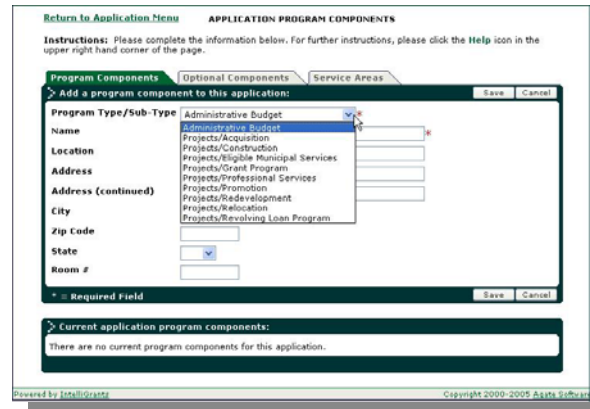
Return to Application Menu APPLICATION PROGRAM COMPONENTS

Instructions: Please complete the information below. For further instructions, please click the Help icon in the upper right hand corner of the page.

Program Components | Optional Components | Service Areas

Add a program component to this application:

Save Cancel

Program Type/Sub-Type Administrative Budget *

Administrative Budget
Projects/Acquisition
Projects/Construction
Projects/Eligible Municipal Services
Projects/Grant Program
Projects/Professional Services
Projects/Promotion
Projects/Redevelopment
Projects/Relocation
Projects/Revolving Loan Program

Name *

Location

Address

Address (continued)

City

Zip Code

State

Room #

* = Required Field

Save Cancel

Current application program components:

There are no current program components for this application.

Powered by IntelliGrants

Copyright 2000-2005 Agate Software